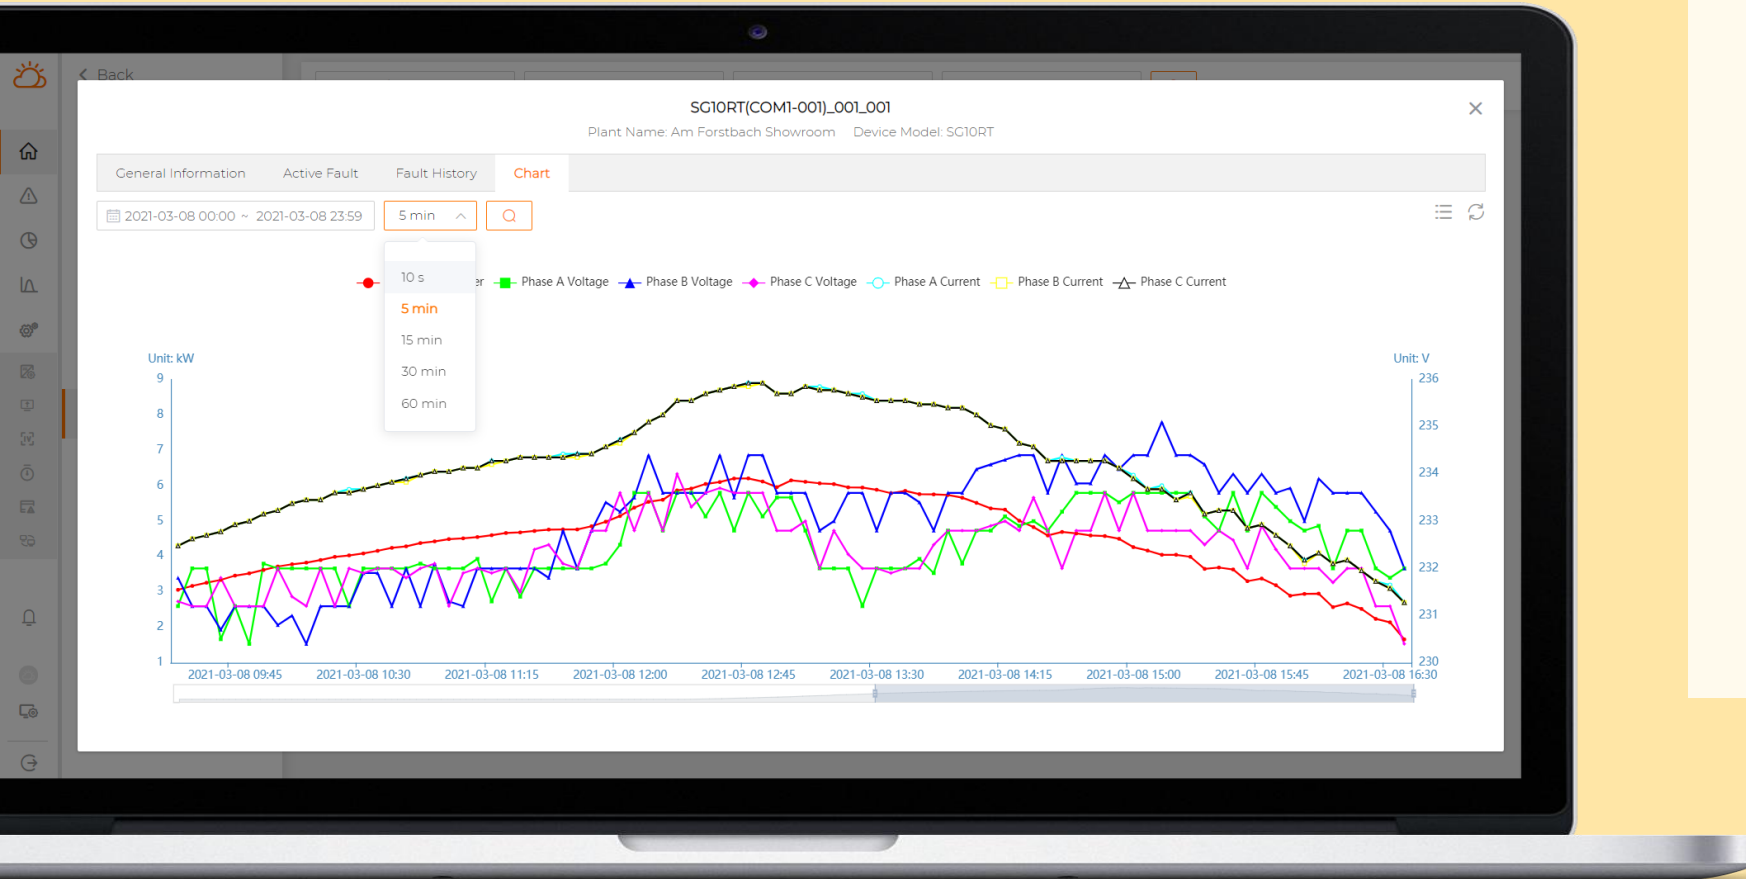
Back

SG10RT(COM1-001)_001_001

Plant Name: Am Forstbach Showroom    Device Model: SG10RT

General Information    Active Fault    Fault History    Chart

2021-03-08 00:00 ~ 2021-03-08 23:59    5 min

10 s
5 min
15 min
30 min
60 min

er    Phase A Voltage    Phase B Voltage    Phase C Voltage    Phase A Current    Phase B Current    Phase C Current

Unit: kW
9
8
7
6
5
4
3
2
1

Unit: V
236
235
234
233
232
231
230

2021-03-08 09:45    2021-03-08 10:30    2021-03-08 11:15    2021-03-08 12:00    2021-03-08 12:45    2021-03-08 13:30    2021-03-08 14:15    2021-03-08 15:00    2021-03-08 15:45    2021-03-08 16:30